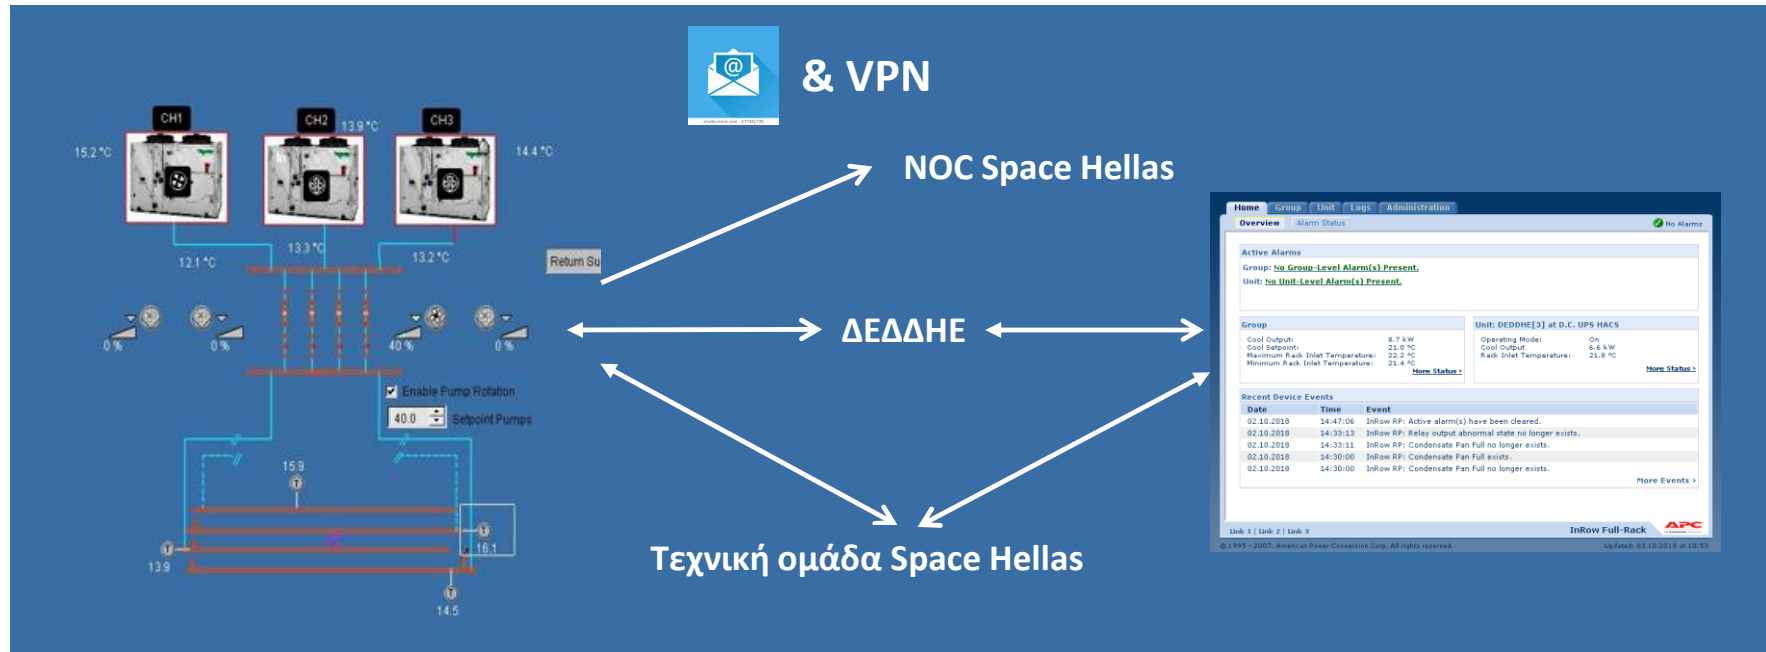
& VPN

NOC Space Hellas

ΔΕΔΔΗΕ

Τεχνική ομάδα Space Hellas

CH1
CH2
CH3
15.2 °C
13.9 °C
14.4 °C
12.1 °C
13.3 °C
13.2 °C
Return Su
0 %
0 %
40 %
0 %
Enable Pump Rotation
40.0
Setpoint Pumps
15.9
13.9
16.1
14.5

Home | Group | Unit | Logs | Administration
Overview | Alarm Status
No Alarms

Active Alarms
Group: No Group-Level Alarm(s) Present.
Unit: No Unit-Level Alarm(s) Present.

Group
Cool Output: 8.7 kW
Cool Setpoint: 21.0 °C
Maximum Rack Inlet Temperature: 22.2 °C
Minimum Rack Inlet Temperature: 21.4 °C
More Status ›

Unit: DEDDHE[3] at D.C. UPS HACS
Operating Mode: On
Cool Output 6.6 kW
Rack Inlet Temperature: 21.8 °C
More Status ›

Recent Device Events

| Date | Time | Event |
|---|---|---|
| 02.10.2018 | 14:47:06 | InRow RP: Active alarm(s) have been cleared. |
| 02.10.2018 | 14:33:13 | InRow RP: Relay output abnormal state no longer exists. |
| 02.10.2018 | 14:33:11 | InRow RP: Condensate Pan Full no longer exists. |
| 02.10.2018 | 14:30:00 | InRow RP: Condensate Pan Full exists. |
| 02.10.2018 | 14:30:00 | InRow RP: Condensate Pan Full no longer exists. |

More Events ›

Link 1 | Link 2 | Link 3
InRow Full-Rack
APC
© 1995 - 2007, American Power Conversion Corp. All rights reserved.
Updated: 03.10.2018 at 10:53